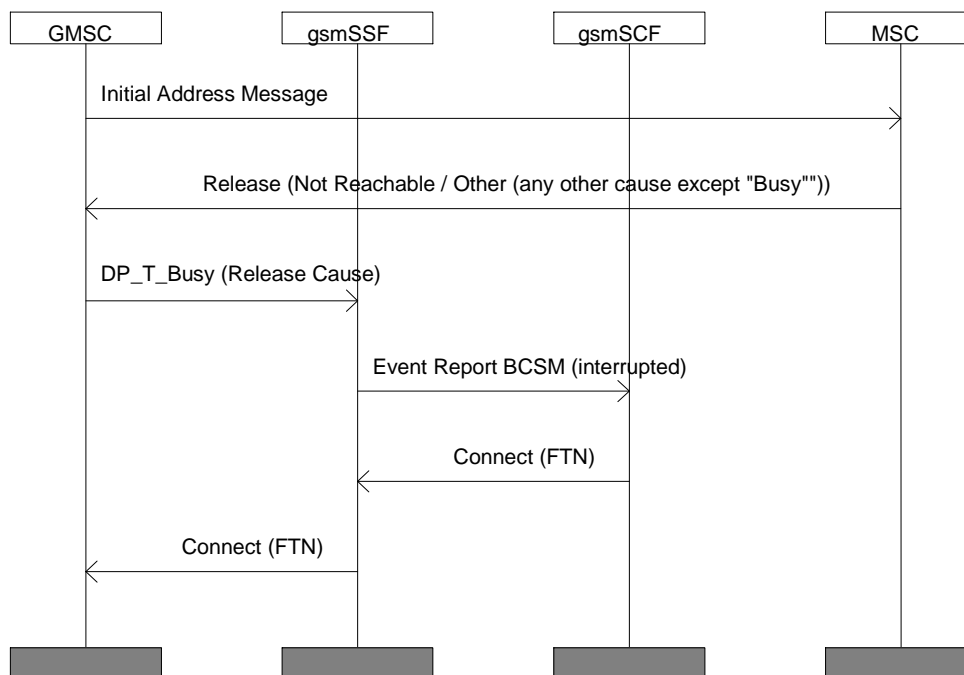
GMSC

gsmSSF

gsmSCF

MSC

Initial Address Message

Release (Not Reachable / Other (any other cause except "Busy""))

DP_T_Busy (Release Cause)

Event Report BCSM (interrupted)

Connect (FTN)

Connect (FTN)